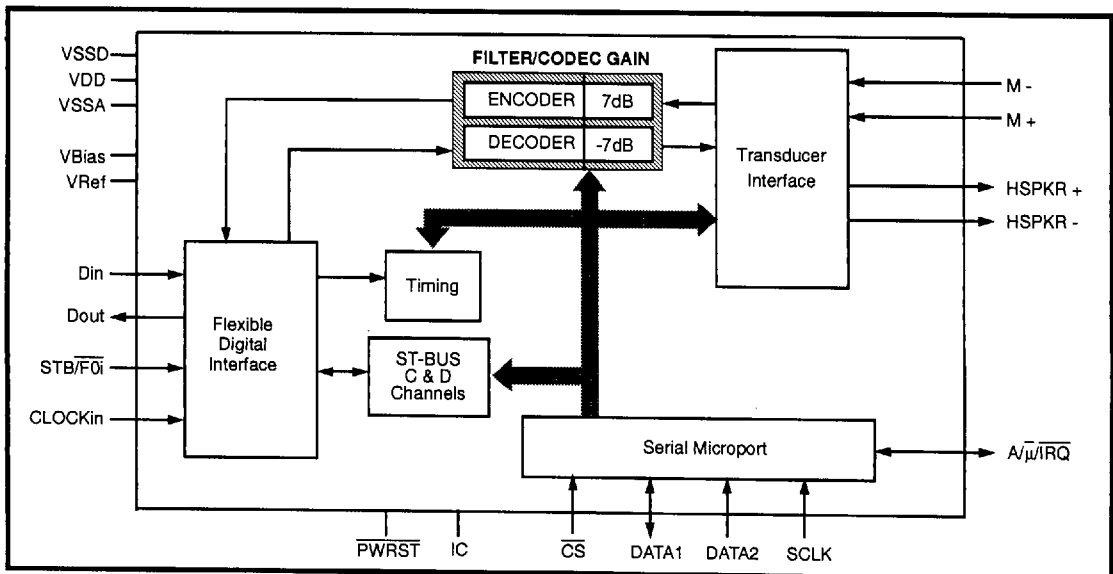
VSSD
VDD
VSSA
VBias
VRef

FILTER/CODEC GAIN

| ENCODER | 7dB |
|---|---|
| DECODER | -7dB |

Transducer Interface

M -
M +
HSPKR +
HSPKR -

Din
Dout
$STB/\overline{F0i}$
CLOCKin

Flexible Digital Interface

Timing

ST-BUS C & D Channels

Serial Microport

$A/\overline{\mu}/\overline{IRQ}$

$\overline{PWRST}$
IC
$\overline{CS}$
DATA1
DATA2
SCLK